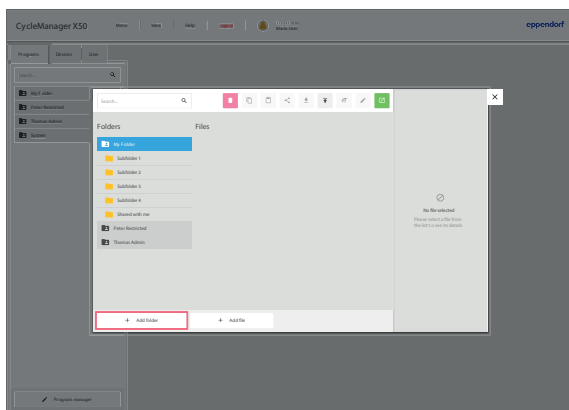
CycleManager X50
Menu
View
Help
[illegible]
Made User
eppendorf
Programs
Devices
User
Search...
My Folder
Peter Restricted
Thomas Admin
System
Program manager
Search...
Folders
Files
My Folder
Subfolder 1
Subfolder 2
Subfolder 3
Subfolder 4
Shared with me
Peter Restricted
Thomas Admin
No file selected
Please select a file from the list to see its details
+ Add folder
+ Add file